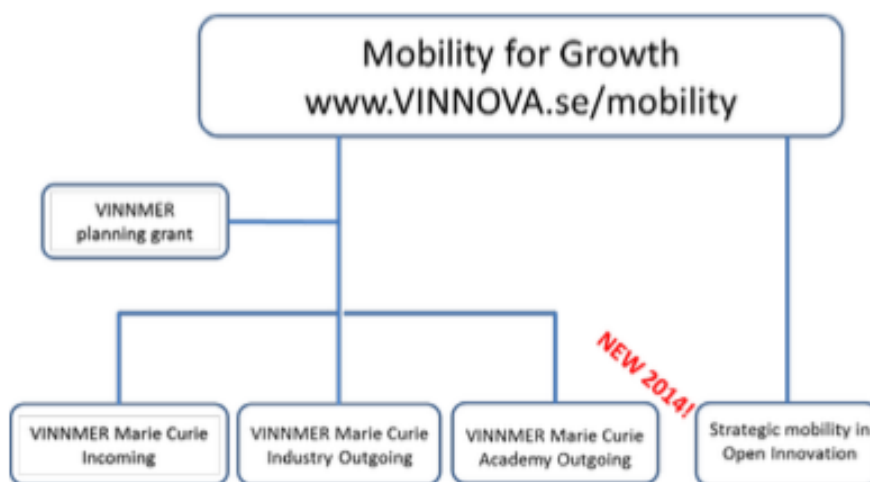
Mobility for Growth
www.VINNOVA.se/mobility

VINNMER
planning grant

NEW 2014!

VINNMER Marie Curie
Incoming

VINNMER Marie Curie
Industry Outgoing

VINNMER Marie Curie
Academy Outgoing

Strategic mobility in
Open Innovation